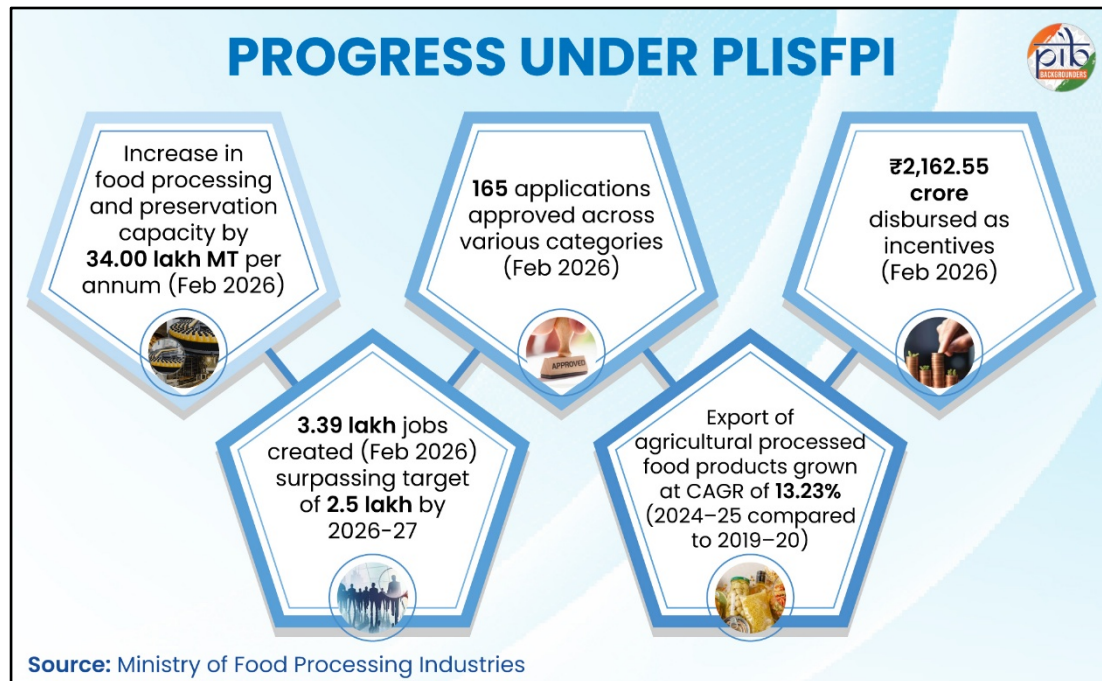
PROGRESS UNDER PLISFPI

pib BACKGROUNDERS

Increase in food processing and preservation capacity by 34.00 lakh MT per annum (Feb 2026)

165 applications approved across various categories (Feb 2026)

APPROVED

₹2,162.55 crore disbursed as incentives (Feb 2026)

3.39 lakh jobs created (Feb 2026) surpassing target of 2.5 lakh by 2026-27

Export of agricultural processed food products grown at CAGR of 13.23% (2024–25 compared to 2019–20)

Source: Ministry of Food Processing Industries